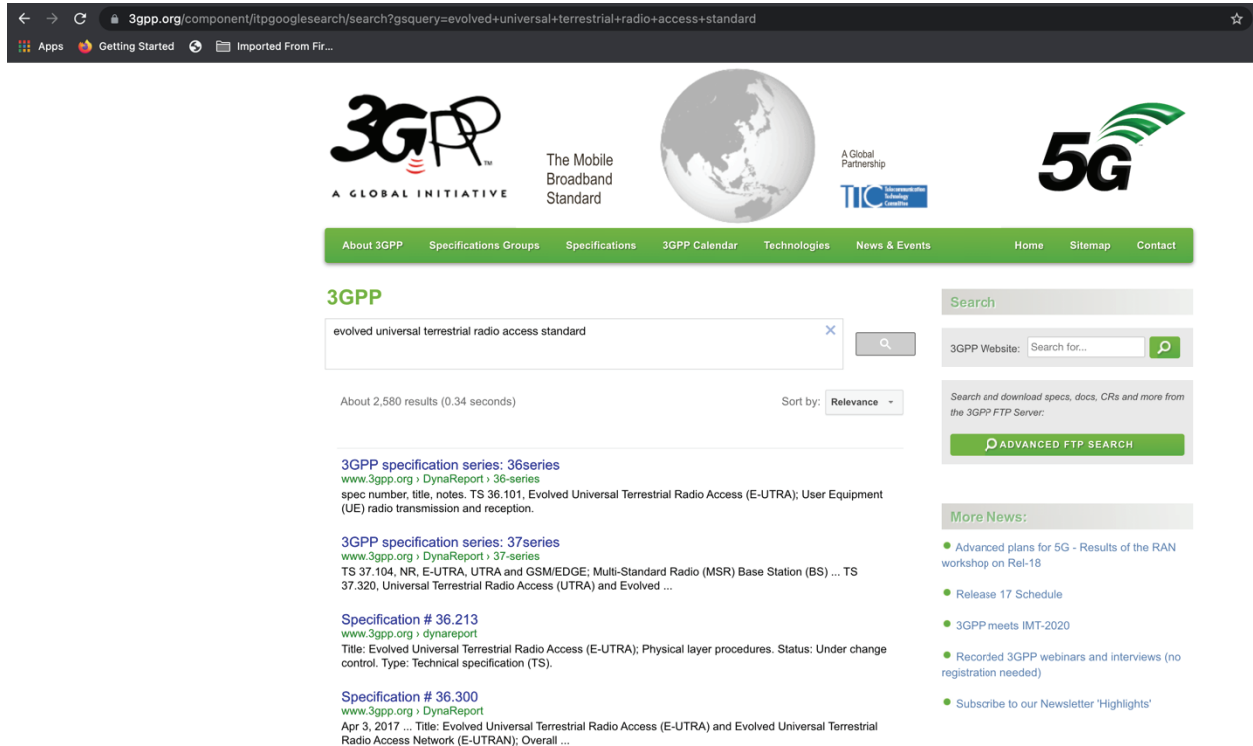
3gpp.org/component/itpgooglesearch/search?gsquery=evolved+universal+terrestrial+radio+access+standard

Apps Getting Started Imported From Fir...

3GPP
A GLOBAL INITIATIVE

The Mobile Broadband Standard

A Global Partnership

TTC

5G

About 3GPP | Specifications Groups | Specifications | 3GPP Calendar | Technologies | News & Events | Home | Sitemap | Contact

3GPP

evolved universal terrestrial radio access standard

About 2,580 results (0.34 seconds)

Sort by: Relevance

3GPP specification series: 36series
www.3gpp.org › DynaReport › 36-series
spec number, title, notes. TS 36.101, Evolved Universal Terrestrial Radio Access (E-UTRA); User Equipment (UE) radio transmission and reception.

3GPP specification series: 37series
www.3gpp.org › DynaReport › 37-series
TS 37.104, NR, E-UTRA, UTRA and GSM/EDGE; Multi-Standard Radio (MSR) Base Station (BS) ... TS 37.320, Universal Terrestrial Radio Access (UTRA) and Evolved ...

Specification # 36.213
www.3gpp.org › dynareport
Title: Evolved Universal Terrestrial Radio Access (E-UTRA); Physical layer procedures. Status: Under change control. Type: Technical specification (TS).

Specification # 36.300
www.3gpp.org › DynaReport
Apr 3, 2017 ... Title: Evolved Universal Terrestrial Radio Access (E-UTRA) and Evolved Universal Terrestrial Radio Access Network (E-UTRAN); Overall ...

Search

3GPP Website: Search for...

Search and download specs, docs, CRs and more from the 3GPP FTP Server:

ADVANCED FTP SEARCH

More News:

Advanced plans for 5G - Results of the RAN workshop on Rel-18

Release 17 Schedule

3GPP meets IMT-2020

Recorded 3GPP webinars and interviews (no registration needed)

Subscribe to our Newsletter 'Highlights'